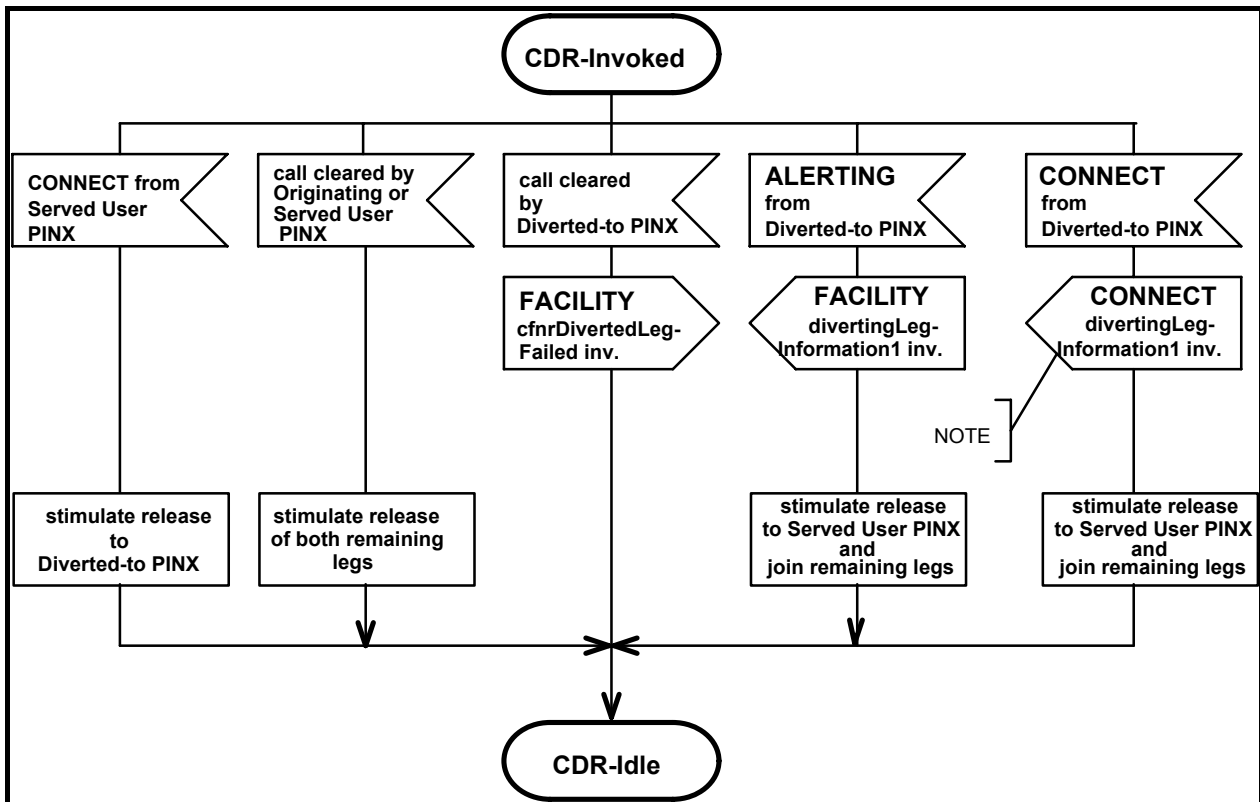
CDR-Invoked

CONNECT from Served User PINX

call cleared by Originating or Served User PINX

call cleared by Diverted-to PINX

ALERTING from Diverted-to PINX

CONNECT from Diverted-to PINX

FACILITY cfnrDivertedLeg-Failed inv.

FACILITY divertingLeg-Information1 inv.

CONNECT divertingLeg-Information1 inv.

NOTE

stimulate release to Diverted-to PINX

stimulate release of both remaining legs

stimulate release to Served User PINX and join remaining legs

stimulate release to Served User PINX and join remaining legs

CDR-Idle